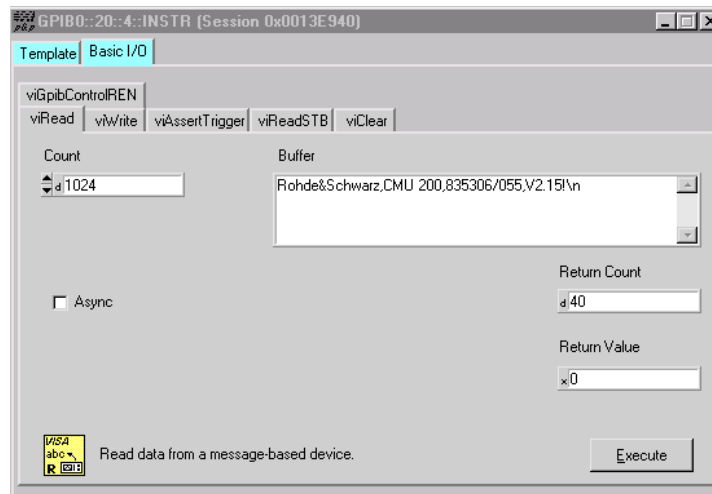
GPIB0::20::4::INSTR (Session 0x0013E940)

Template | Basic I/O

viGpibControlREN
viRead | viWrite | viAssertTrigger | viReadSTB | viClear

Count
d 1024

Buffer
Rohde&Schwarz,CMU 200,835306/055,V2.15!\n

Async

Return Count
d 40

Return Value
x 0

VISA abc R

Read data from a message-based device.

Execute